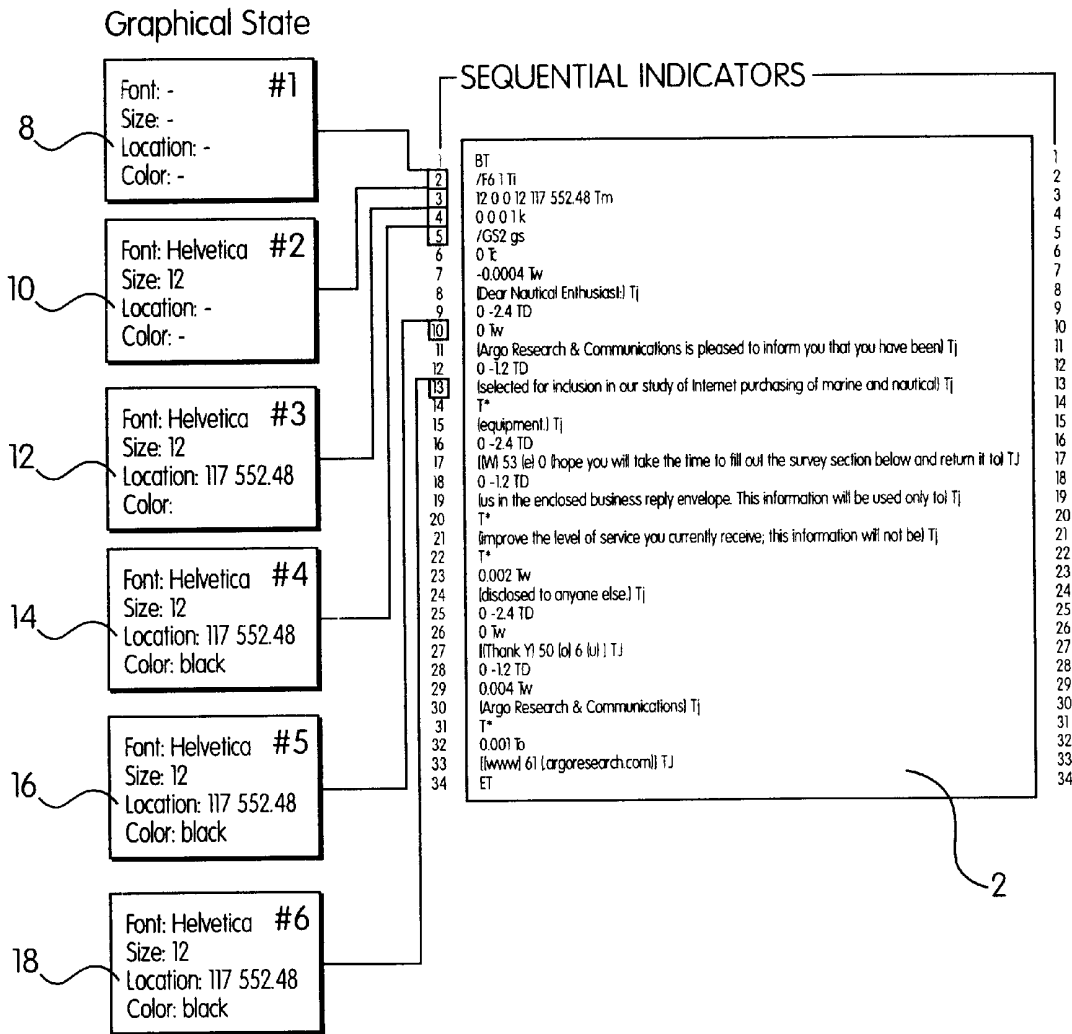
Graphical State

Font: -
Size: -
Location: -
Color: -
#1

8

Font: Helvetica
Size: 12
Location: -
Color: -
#2

10

Font: Helvetica
Size: 12
Location: 117 552.48
Color:
#3

12

Font: Helvetica
Size: 12
Location: 117 552.48
Color: black
#4

14

Font: Helvetica
Size: 12
Location: 117 552.48
Color: black
#5

16

Font: Helvetica
Size: 12
Location: 117 552.48
Color: black
#6

18

SEQUENTIAL INDICATORS

1 BT 1
2 /F6 1 Tf 2
3 12 0 0 12 117 552.48 Tm 3
4 0 0 0 1 k 4
5 /GS2 gs 5
6 0 Tc 6
7 -0.0004 Tw 7
8 (Dear Nautical Enthusiast:) Tj 8
9 0 -2.4 TD 9
10 0 Tw 10
11 (Argo Research & Communications is pleased to inform you that you have been) Tj 11
12 0 -1.2 TD 12
13 (selected for inclusion in our study of Internet purchasing of marine and nautical) Tj 13
14 T* 14
15 (equipment.) Tj 15
16 0 -2.4 TD 16
17 [(W) 53 (e) 0 (hope you will take the time to fill out the survey section below and return it to)] TJ 17
18 0 -1.2 TD 18
19 (us in the enclosed business reply envelope. This information will be used only to) Tj 19
20 T* 20
21 (improve the level of service you currently receive; this information will not be) Tj 21
22 T* 22
23 0.002 Tw 23
24 (disclosed to anyone else.) Tj 24
25 0 -2.4 TD 25
26 0 Tw 26
27 [(Thank Y) 50 (o) 6 (u!) ] TJ 27
28 0 -1.2 TD 28
29 0.004 Tw 29
30 (Argo Research & Communications) Tj 30
31 T* 31
32 0.001 Tc 32
33 [(www) 61 (.argoresearch.com)] TJ 33
34 ET 34

2